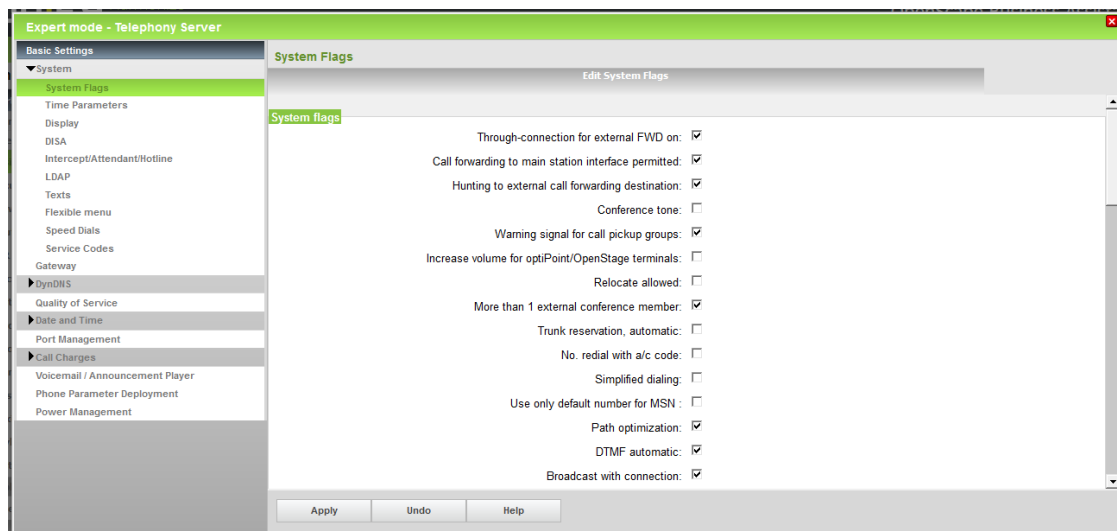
Expert mode - Telephony Server

Basic Settings
System
System Flags
Time Parameters
Display
DISA
Intercept/Attendant/Hotline
LDAP
Texts
Flexible menu
Speed Dials
Service Codes
Gateway
DynDNS
Quality of Service
Date and Time
Port Management
Call Charges
Voicemail / Announcement Player
Phone Parameter Deployment
Power Management

System Flags

Edit System Flags

System flags

Through-connection for external FWD on: ☑
Call forwarding to main station interface permitted: ☑
Hunting to external call forwarding destination: ☑
Conference tone: ☐
Warning signal for call pickup groups: ☑
Increase volume for optiPoint/OpenStage terminals: ☐
Relocate allowed: ☐
More than 1 external conference member: ☑
Trunk reservation, automatic: ☐
No. redial with a/c code: ☐
Simplified dialing: ☐
Use only default number for MSN : ☐
Path optimization: ☑
DTMF automatic: ☑
Broadcast with connection: ☑

Apply
Undo
Help